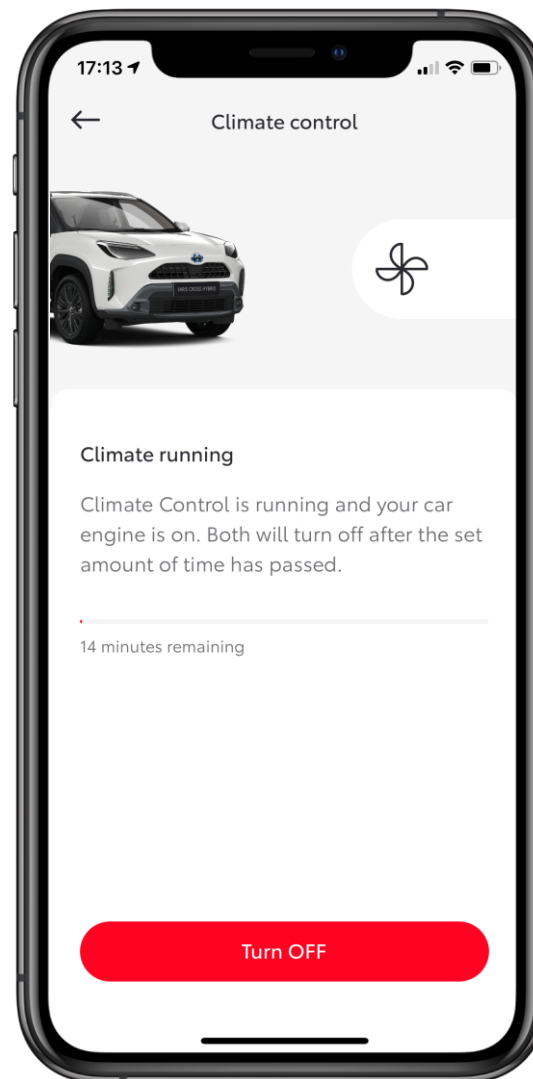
17:13

Climate control

YARIS CROSS HYBRID

Climate running

Climate Control is running and your car engine is on. Both will turn off after the set amount of time has passed.

14 minutes remaining

Turn OFF